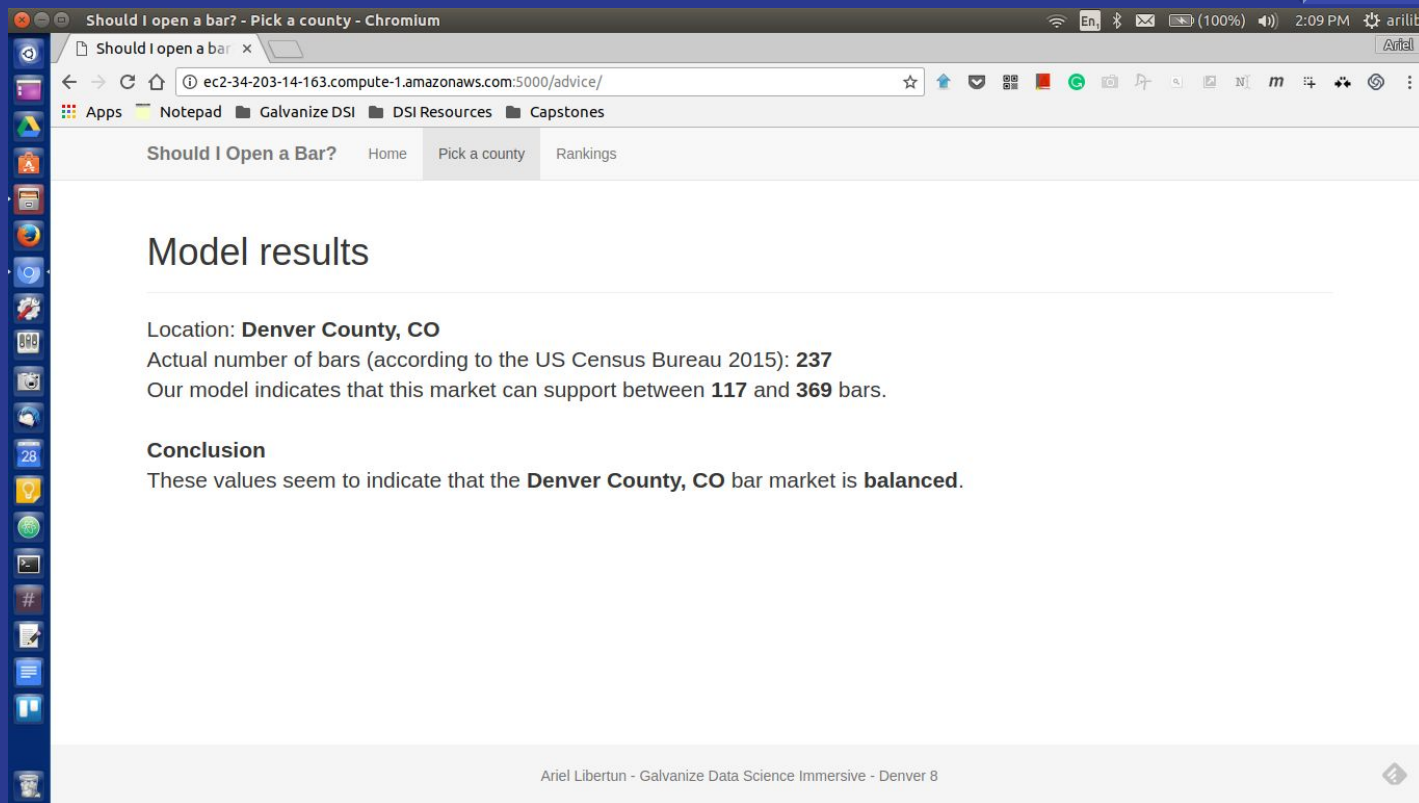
Should I open a bar? - Pick a county - Chromium
En (100%) 2:09 PM arilib
Should I open a bar ×
Ariel
ec2-34-203-14-163.compute-1.amazonaws.com:5000/advice/
Apps Notepad Galvanize DSI DSI Resources Capstones
28

Should I Open a Bar? Home Pick a county Rankings

Model results

Location: **Denver County, CO**
Actual number of bars (according to the US Census Bureau 2015): **237**
Our model indicates that this market can support between **117** and **369** bars.

**Conclusion**
These values seem to indicate that the **Denver County, CO** bar market is **balanced**.

Ariel Libertun - Galvanize Data Science Immersive - Denver 8